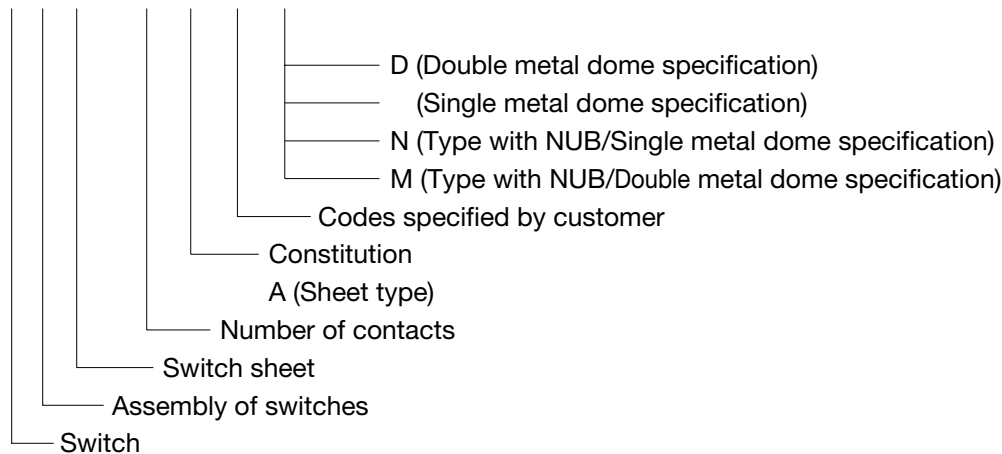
D (Double metal dome specification)
(Single metal dome specification)
N (Type with NUB/Single metal dome specification)
M (Type with NUB/Double metal dome specification)
Codes specified by customer
Constitution
A (Sheet type)
Number of contacts
Switch sheet
Assembly of switches
Switch